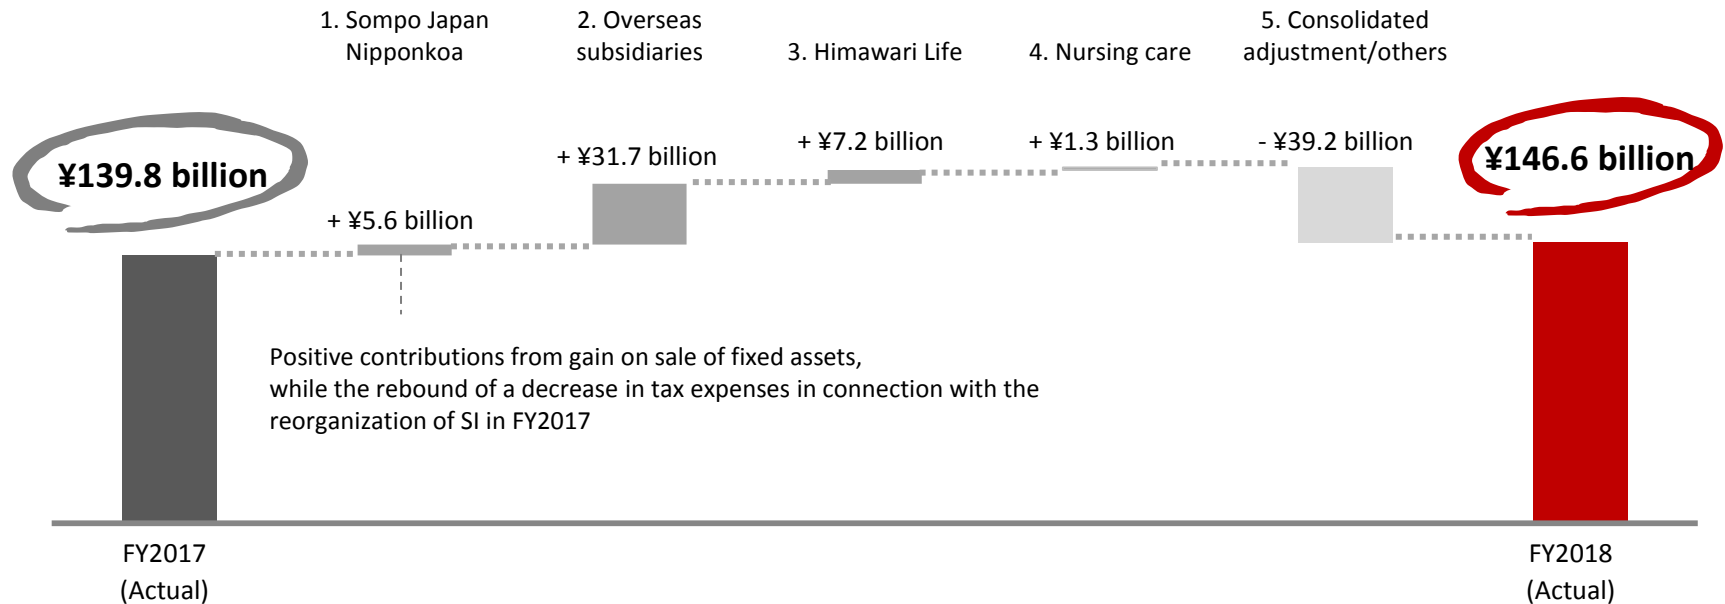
1. Sompo Japan Nipponkoa

2. Overseas subsidiaries

3. Himawari Life

4. Nursing care

5. Consolidated adjustment/others

¥139.8 billion

+ ¥5.6 billion

+ ¥31.7 billion

+ ¥7.2 billion

+ ¥1.3 billion

- ¥39.2 billion

¥146.6 billion

Positive contributions from gain on sale of fixed assets, while the rebound of a decrease in tax expenses in connection with the reorganization of SI in FY2017

FY2017 (Actual)

FY2018 (Actual)